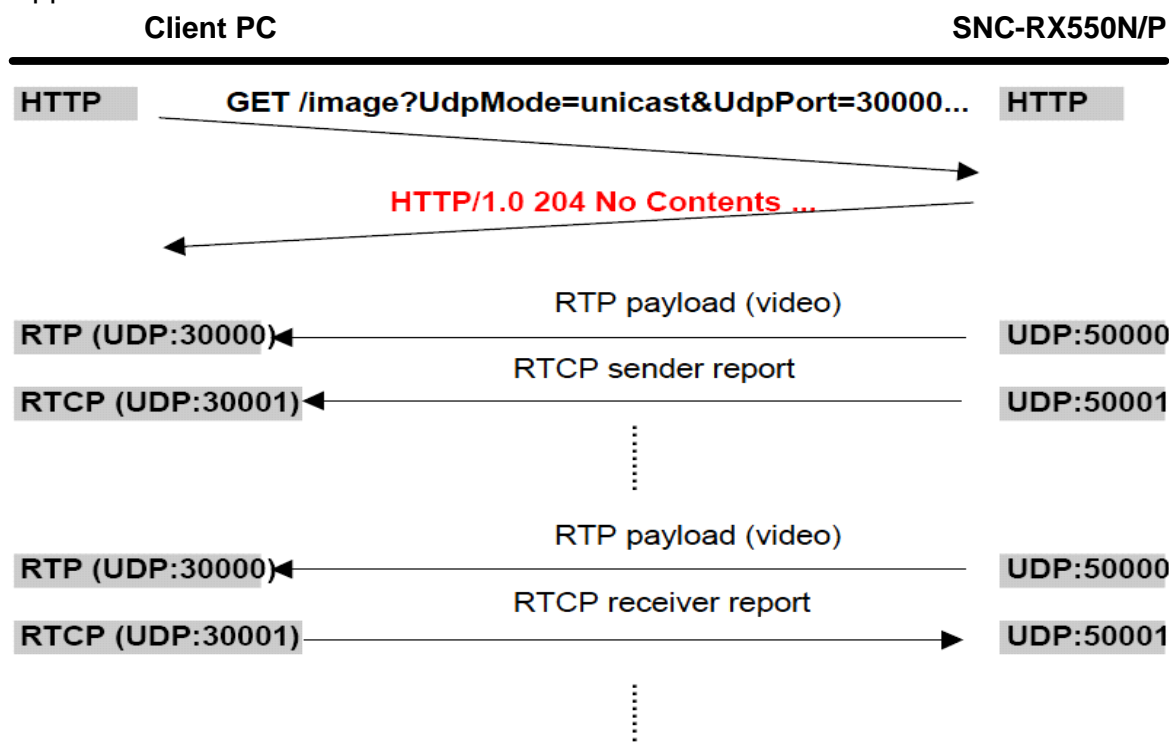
Client PC

SNC-RX550N/P

HTTP

GET /image?UdpMode=unicast&UdpPort=30000...

HTTP

HTTP/1.0 204 No Contents ...

RTP payload (video)

RTP (UDP:30000)

UDP:50000

RTCP sender report

RTCP (UDP:30001)

UDP:50001

RTP payload (video)

RTP (UDP:30000)

UDP:50000

RTCP receiver report

RTCP (UDP:30001)

UDP:50001